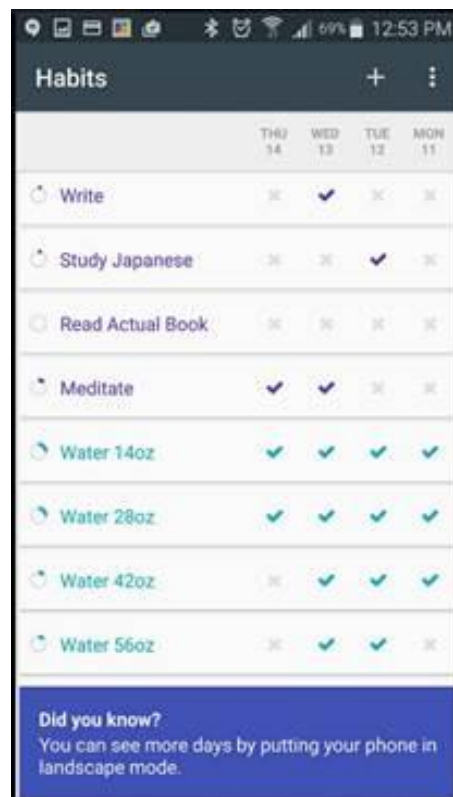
69% 12:53 PM

Habits +

| | THU 14 | WED 13 | TUE 12 | MON 11 |
|---|---|---|---|---|
| Write | × | ✓ | × | × |
| Study Japanese | × | × | ✓ | × |
| Read Actual Book | × | × | × | × |
| Meditate | ✓ | ✓ | × | × |
| Water 14oz | ✓ | ✓ | ✓ | ✓ |
| Water 28oz | ✓ | ✓ | ✓ | ✓ |
| Water 42oz | × | ✓ | ✓ | ✓ |
| Water 56oz | × | ✓ | ✓ | × |

Did you know?
You can see more days by putting your phone in landscape mode.